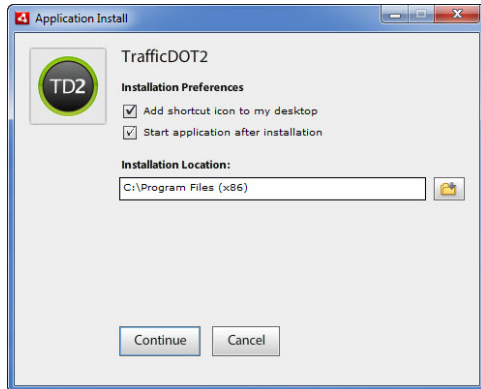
Application Install

TD2

TrafficDOT2

Installation Preferences

Add shortcut icon to my desktop

Start application after installation

Installation Location:

C:\Program Files (x86)

Continue

Cancel